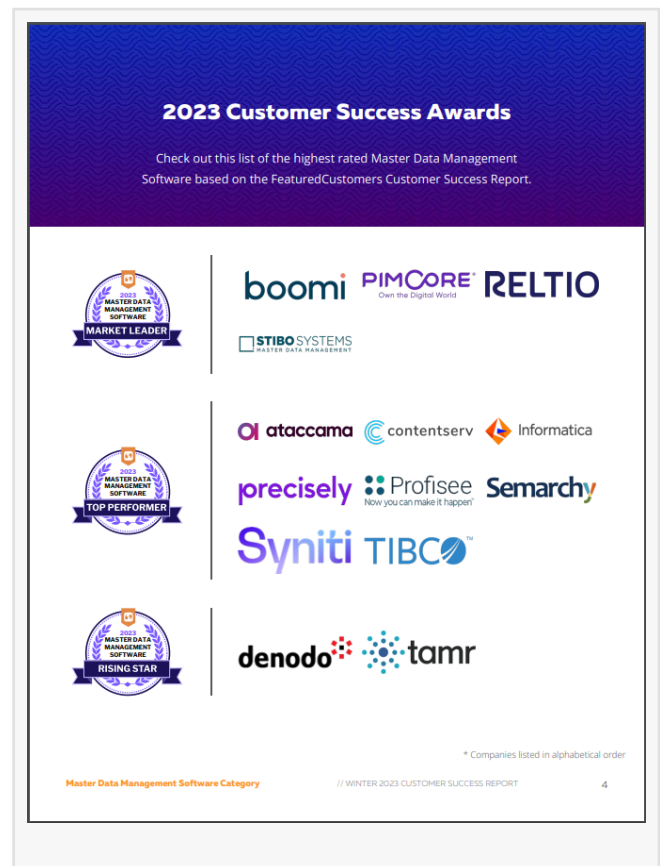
2023 Customer Success Awards

Check out this list of the highest rated Master Data Management Software based on the FeaturedCustomers Customer Success Report.

2023
MASTER DATA MANAGEMENT SOFTWARE
MARKET LEADER

boomi
PIMCORE
Own the Digital World
RELTIO
STIBO SYSTEMS
MASTER DATA MANAGEMENT

2023
MASTER DATA MANAGEMENT SOFTWARE
TOP PERFORMER

ataccama
contentserv
Informatica
precisely
Profisee
Now you can make it happen
Semarchy
Syniti
TIBCO

2023
MASTER DATA MANAGEMENT SOFTWARE
RISING STAR

denodo
tamr

* Companies listed in alphabetical order

Master Data Management Software Category
// WINTER 2023 CUSTOMER SUCCESS REPORT
4